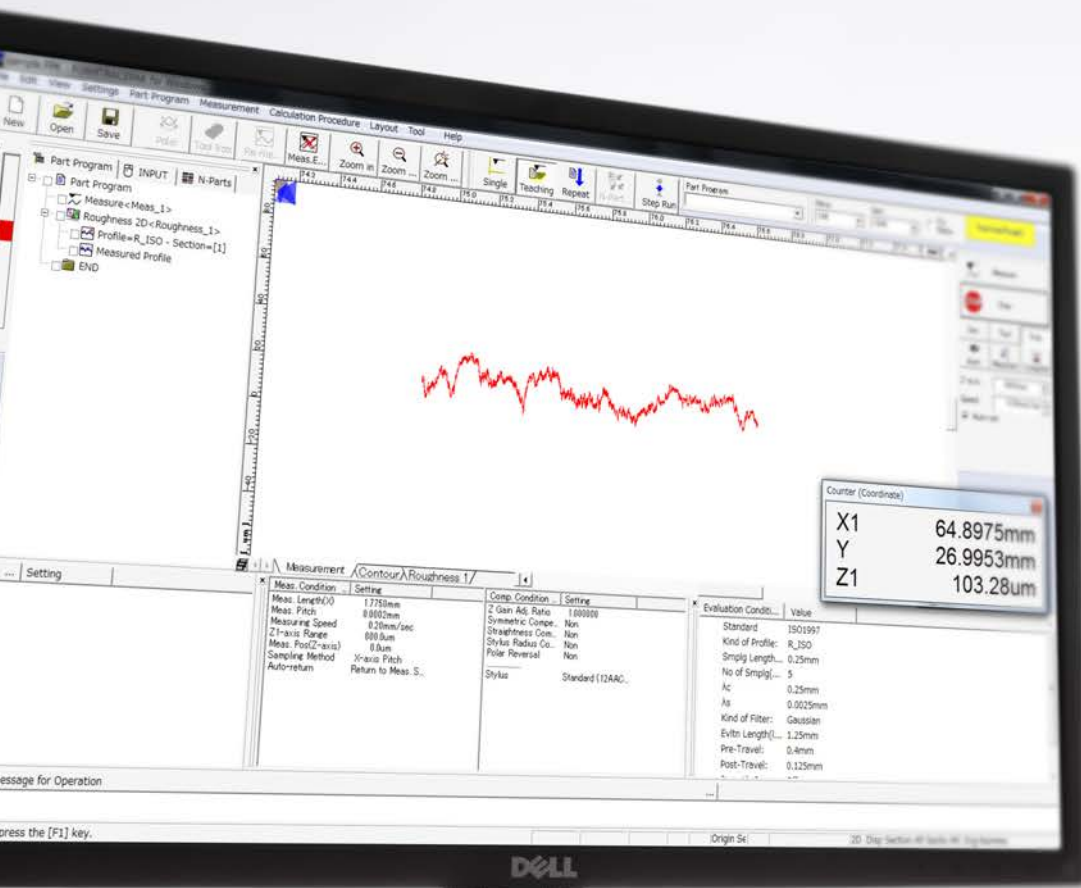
File Edit View Settings Part Program Measurement Calculation Procedure Layout Tool Help

New Open Save Polar Tool Ecm Pa·mi Meas.E... Zoom in Zoom ... Zoom ... Single Teaching Repeat Step Run Part Program

Part Program | INPUT | N-Parts

Part Program
Measure<Meas_1>
Roughness 2D<Roughness_1>
Profile=R_ISO - Section=[1]
Measured Profile
END

Counter (Coordinate)

X1 64.8975mm
Y 26.9953mm
Z1 103.28um

... | Setting

Measurement / Contour / Roughness 1 /

| Meas. Condition | Setting |
|---|---|
| Meas. Length(X) | 1.7750mm |
| Meas. Pitch | 0.0002mm |
| Measuring Speed | 0.20mm/sec |
| Z1-axis Range | 800.0um |
| Meas. Pos(Z-axis) | 0.0um |
| Sampling Method | X-axis Pitch |
| Auto-return | Return to Meas. S.. |

| Comp. Condition ... | Setting |
|---|---|
| Z Gain Adj. Ratio | 1.000000 |
| Symmetric Compe... | Non |
| Straightness Com... | Non |
| Stylus Radius Co... | Non |
| Polar Reversal | Non |
| Stylus | Standard (12AAC... |

| Evaluation Conditi... | Value |
|---|---|
| Standard | ISO1997 |
| Kind of Profile: | R_ISO |
| Smplg Length... | 0.25mm |
| No of Smplg(... | 5 |
| λc | 0.25mm |
| λs | 0.0025mm |
| Kind of Filter: | Gaussian |
| Evltn Length(l... | 1.25mm |
| Pre-Travel: | 0.4mm |
| Post-Travel: | 0.125mm |

essage for Operation

press the [F1] key.

Origin Se

DELL